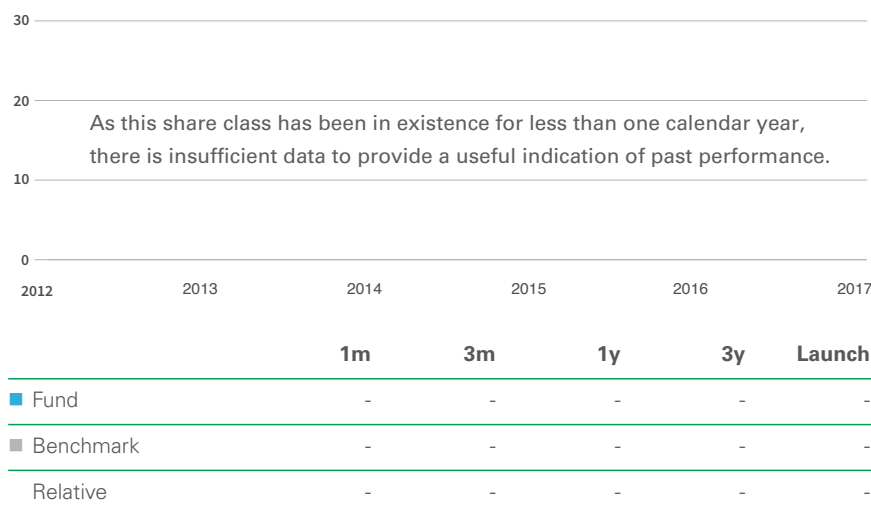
30

20

As this share class has been in existence for less than one calendar year, there is insufficient data to provide a useful indication of past performance.

10

0

2012 2013 2014 2015 2016 2017

| | 1m | 3m | 1y | 3y | Launch |
|---|---|---|---|---|---|
| Fund | - | - | - | - | - |
| Benchmark | - | - | - | - | - |
| Relative | - | - | - | - | - |